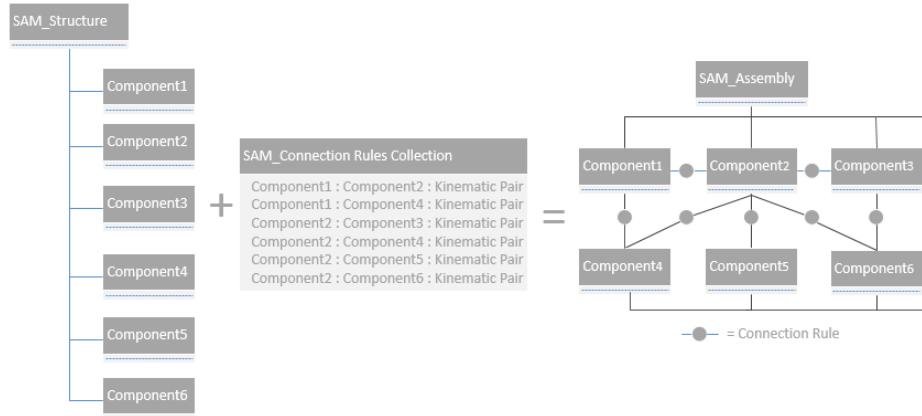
SAM_Structure

Component1

Component2

Component3

Component4

Component5

Component6

+

SAM_Connection Rules Collection

Component1 : Component2 : Kinematic Pair
Component1 : Component4 : Kinematic Pair
Component2 : Component3 : Kinematic Pair
Component2 : Component4 : Kinematic Pair
Component2 : Component5 : Kinematic Pair
Component2 : Component6 : Kinematic Pair

=

SAM_Assembly

Component1

Component2

Component3

Component4

Components5

Components6

= Connection Rule